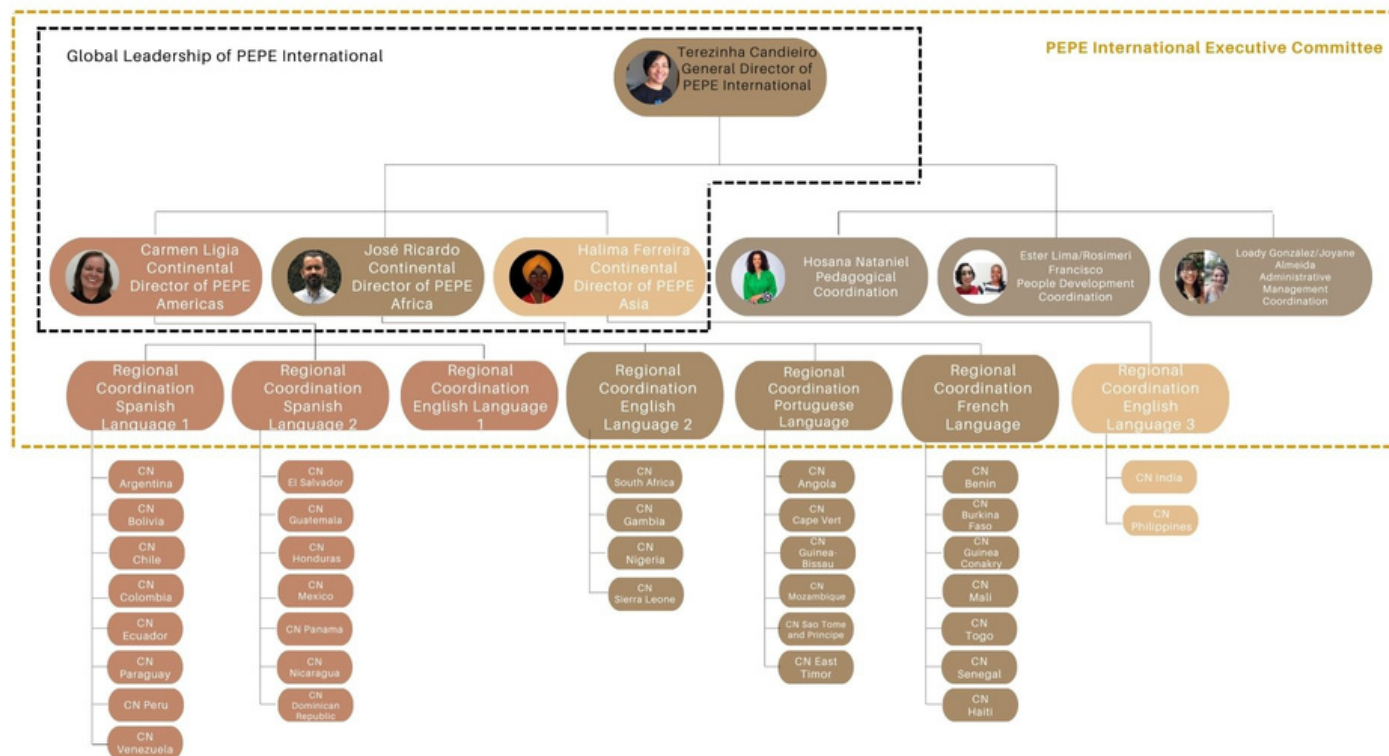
Global Leadership of PEPE International

Terezinha Candieiro General Director of PEPE International

PEPE International Executive Committee

Carmen Ligia Continental Director of PEPE Americas

José Ricardo Continental Director of PEPE Africa

Halima Ferreira Continental Director of PEPE Asia

Hosana Nataniel Pedagogical Coordination

Ester Lima/Rosimeri Francisco People Development Coordination

Loady González/Joyane Almeida Administrative Management Coordination

Regional Coordination Spanish Language 1

Regional Coordination Spanish Language 2

Regional Coordination English Language 1

Regional Coordination English Language 2

Regional Coordination Portuguese Language

Regional Coordination French Language

Regional Coordination English Language 3

CN Argentina
CN Bolivia
CN Chile
CN Colombia
CN Ecuador
CN Paraguay
CN Peru
CN Venezuela

CN El Salvador
CN Guatemala
CN Honduras
CN Mexico
CN Panama
CN Nicaragua
CN Dominican Republic

CN South Africa
CN Gambia
CN Nigeria
CN Sierra Leone

CN Angola
CN Cape Vert
CN Guinea-Bissau
CN Mozambique
CN Sao Tome and Principe
CN East Timor

CN Benin
CN Burkina Faso
CN Guinea Conakry
CN Mali
CN Togo
CN Senegal
CN Haiti

CN India
CN Philippines